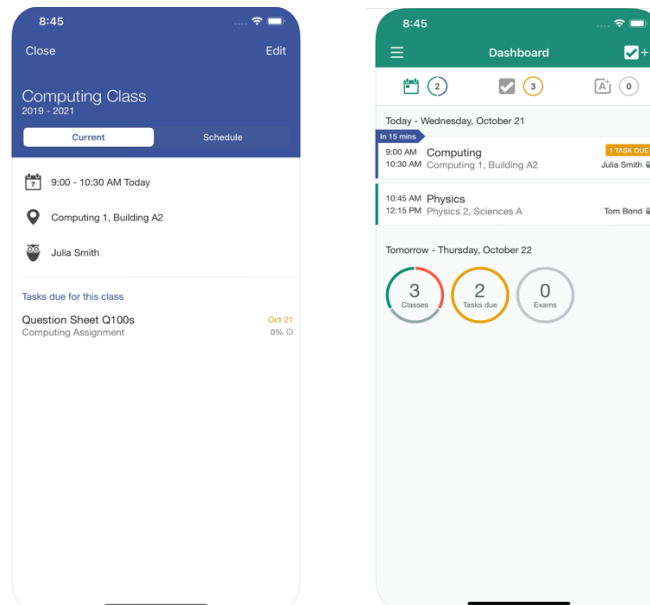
8:45

Close Edit

Computing Class
2019 - 2021

Current Schedule

7 9:00 - 10:30 AM Today

Computing 1, Building A2

Julia Smith

Tasks due for this class

Question Sheet Q100s
Computing Assignment
Oct 21
0%

8:45

Dashboard

2 3 0

Today - Wednesday, October 21

In 15 mins
9:00 AM
10:30 AM
Computing
Computing 1, Building A2
1 TASK DUE
Julia Smith

10:45 AM
12:15 PM
Physics
Physics 2, Sciences A
Tom Bond

Tomorrow - Thursday, October 22

3
Classes
2
Tasks due
0
Exams